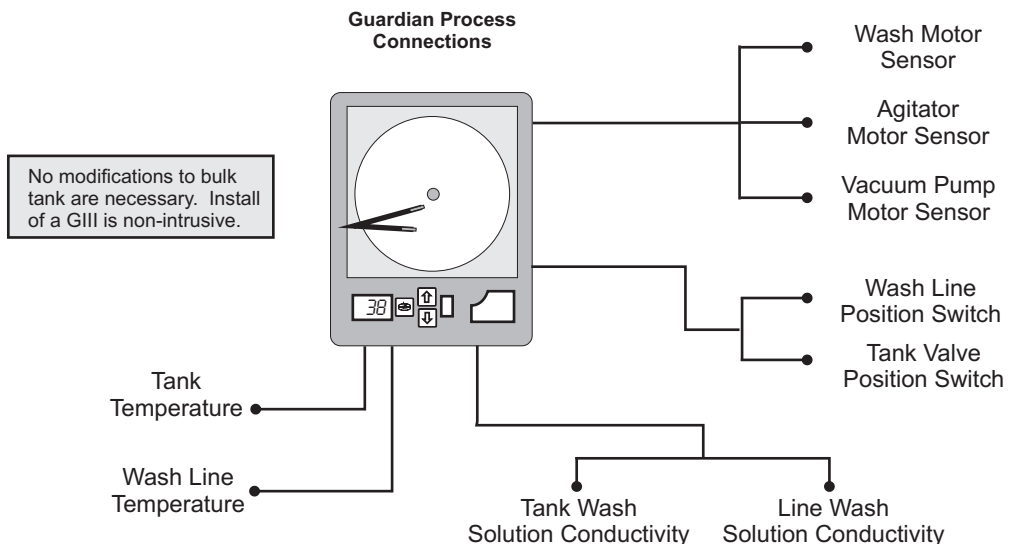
Guardian Process Connections

No modifications to bulk tank are necessary. Install of a GIII is non-intrusive.

Wash Motor Sensor

Agitator Motor Sensor

Vacuum Pump Motor Sensor

38

Wash Line Position Switch

Tank Valve Position Switch

Tank Temperature

Wash Line Temperature

Tank Wash Solution Conductivity

Line Wash Solution Conductivity